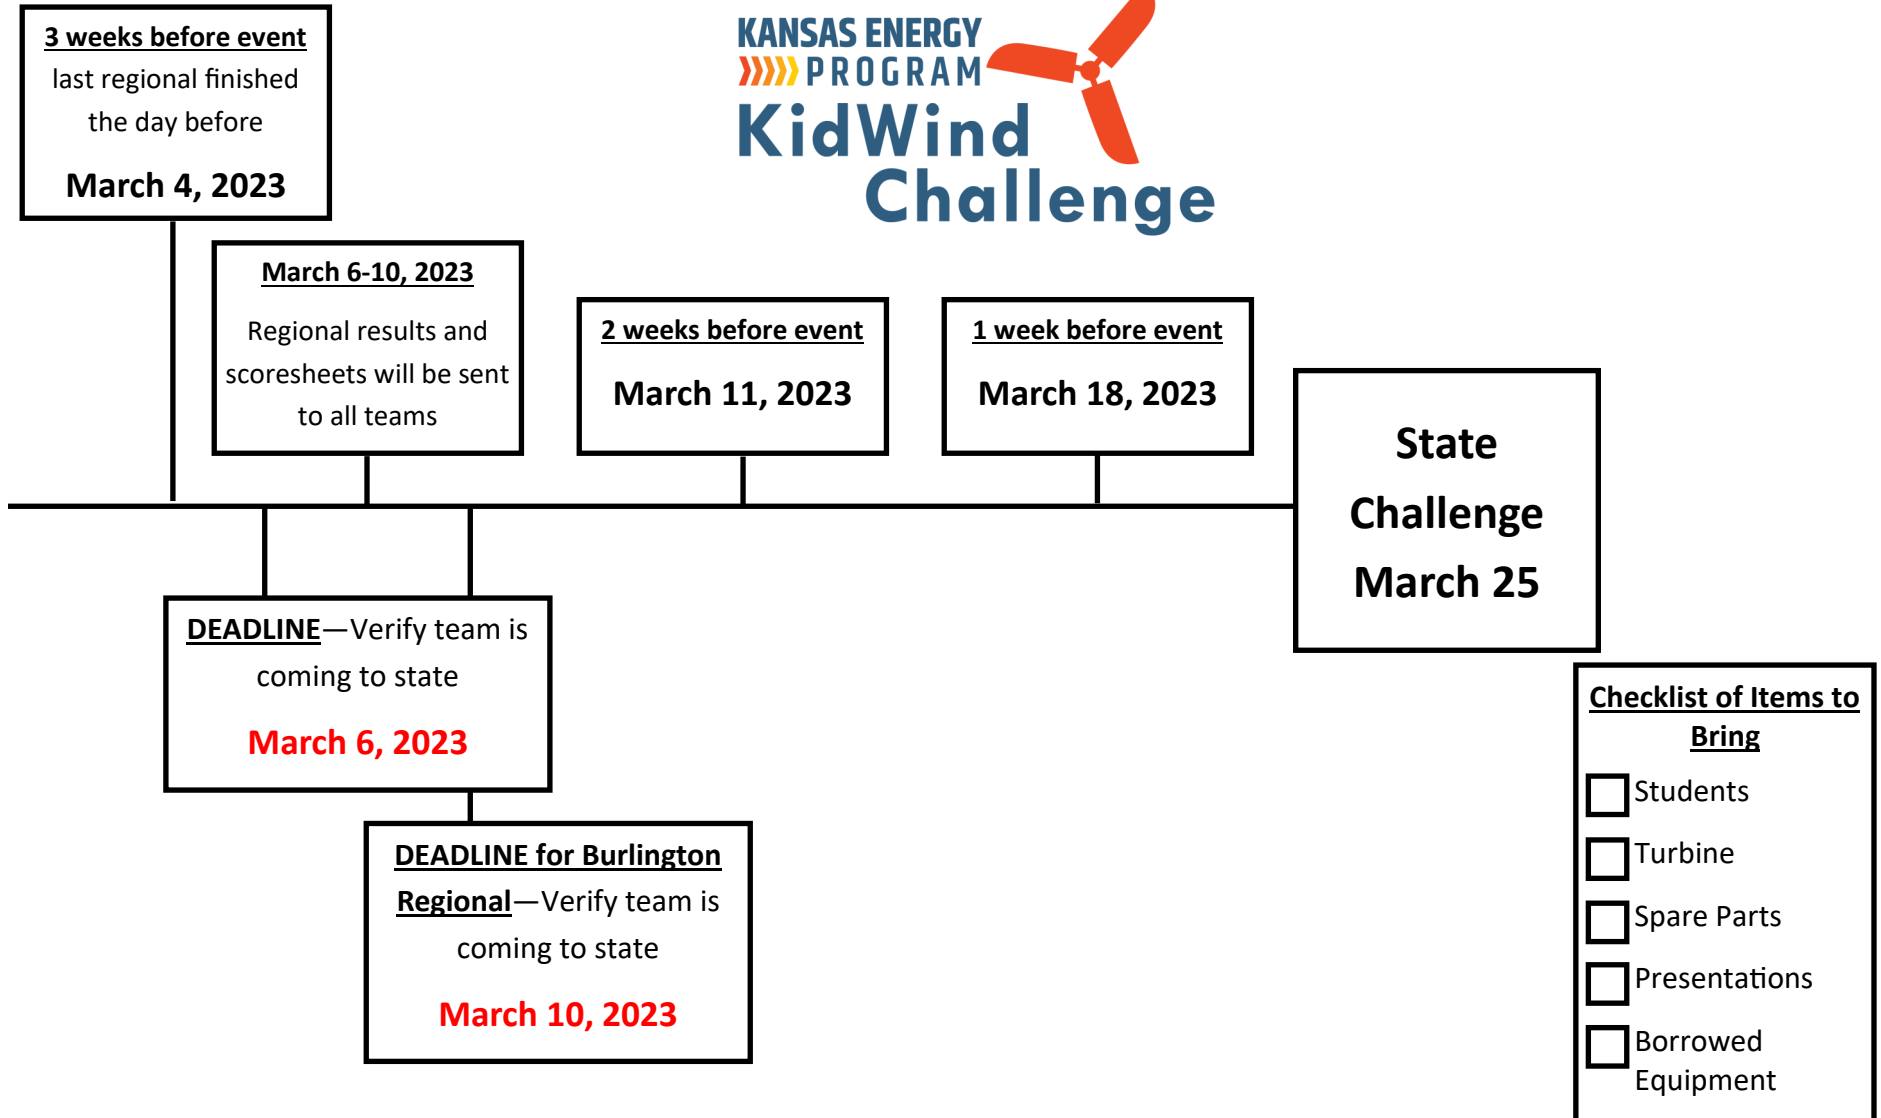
3 weeks before event
last regional finished the day before
March 4, 2023

KANSAS ENERGY PROGRAM
KidWind Challenge

March 6-10, 2023
Regional results and scoresheets will be sent to all teams

2 weeks before event
March 11, 2023

1 week before event
March 18, 2023

State Challenge March 25

DEADLINE—Verify team is coming to state
March 6, 2023

DEADLINE for Burlington Regional—Verify team is coming to state
March 10, 2023

Checklist of Items to Bring
☐ Students
☐ Turbine
☐ Spare Parts
☐ Presentations
☐ Borrowed Equipment